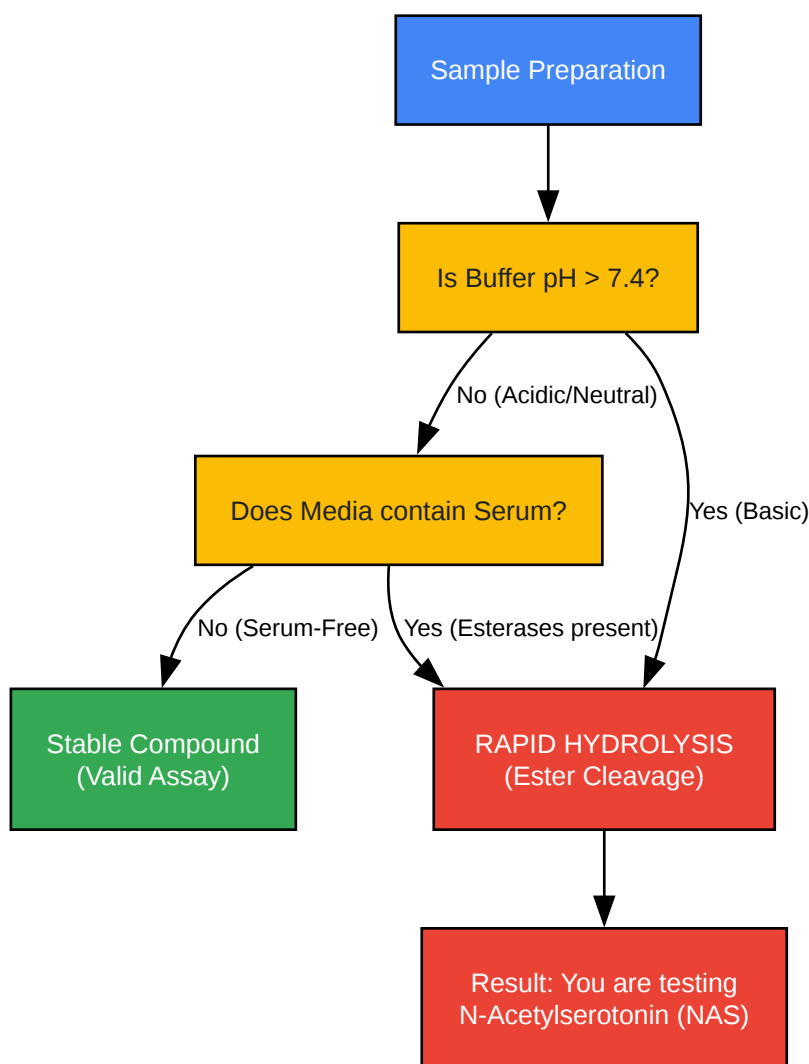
Sample Preparation

Is Buffer pH > 7.4?

No (Acidic/Neutral)

Yes (Basic)

Does Media contain Serum?

No (Serum-Free)

Yes (Esterases present)

Stable Compound
(Valid Assay)

RAPID HYDROLYSIS
(Ester Cleavage)

Result: You are testing
N-Acetylserotonin (NAS)